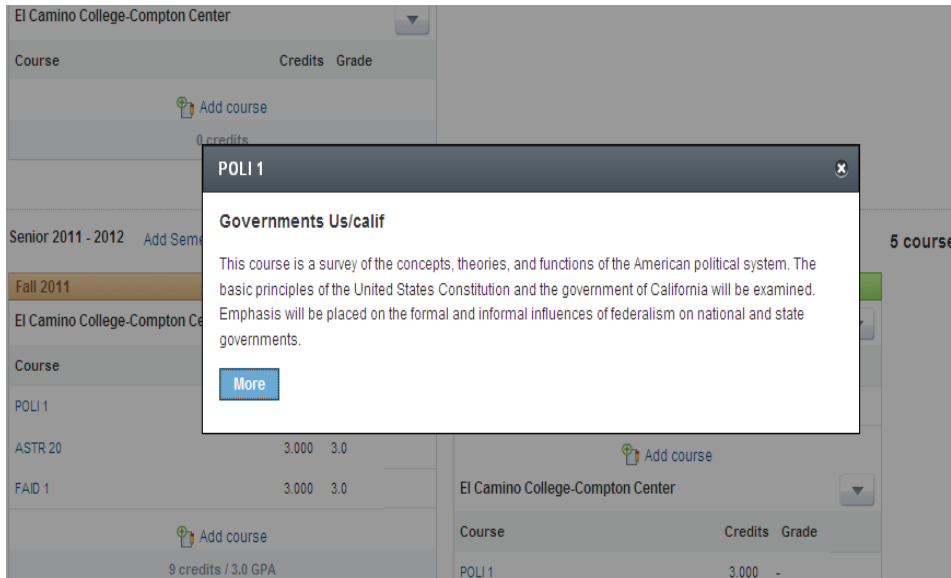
El Camino College-Compton Center

| Course | Credits | Grade |
|---|---|---|

Add course

0 credits

POLI 1

Governments Us/calif

This course is a survey of the concepts, theories, and functions of the American political system. The basic principles of the United States Constitution and the government of California will be examined. Emphasis will be placed on the formal and informal influences of federalism on national and state governments.

More

Senior 2011 - 2012 Add Seme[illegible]

5 course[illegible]

Fall 2011

El Camino College-Compton Ce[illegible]

| Course | | |
|---|---|---|
| POLI 1 | | |
| ASTR 20 | 3.000 | 3.0 |
| FAID 1 | 3.000 | 3.0 |

Add course

9 credits / 3.0 GPA

Add course

El Camino College-Compton Center

| Course | Credits | Grade |
|---|---|---|
| POLI 1 | 3.000 | - |